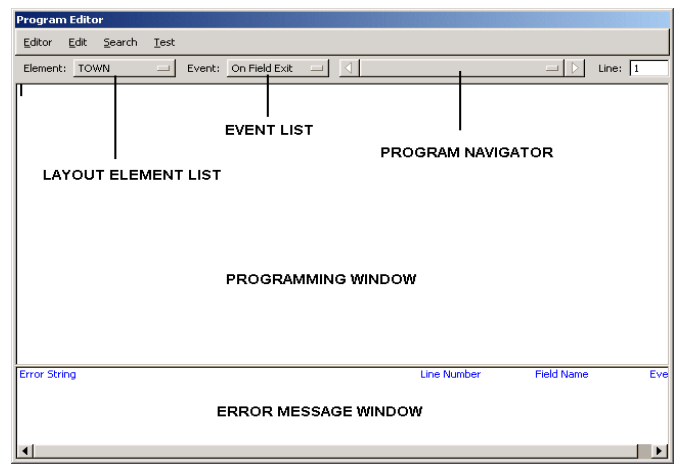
Program Editor

Editor Edit Search Test

Element: TOWN Event: On Field Exit Line: 1

EVENT LIST

PROGRAM NAVIGATOR

LAYOUT ELEMENT LIST

PROGRAMMING WINDOW

Error String Line Number Field Name Eve

ERROR MESSAGE WINDOW